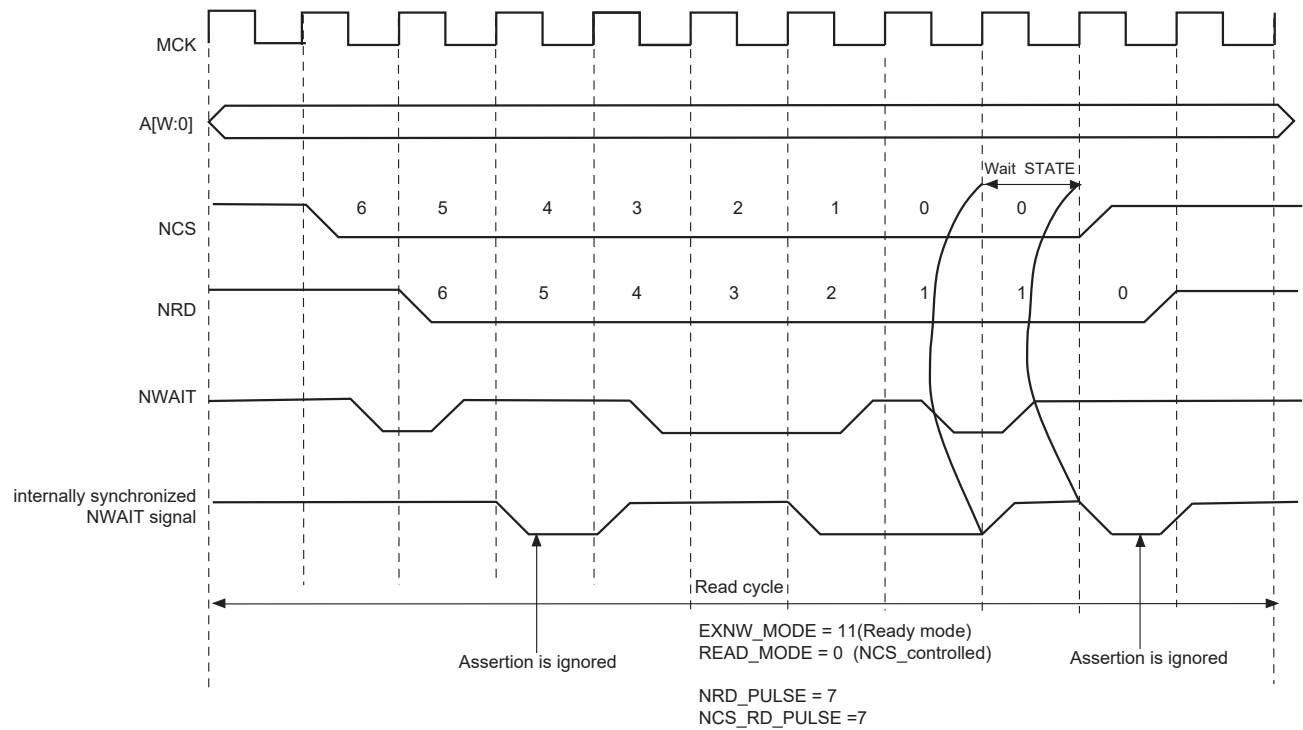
MCK

A[W:0]

Wait STATE

NCS

6 5 4 3 2 1 0 0

NRD

6 5 4 3 2 1 1 0

NWAIT

internally synchronized NWAIT signal

Read cycle

EXNW_MODE = 11(Ready mode)
READ_MODE = 0 (NCS_controlled)

Assertion is ignored

Assertion is ignored

NRD_PULSE = 7
NCS_RD_PULSE =7